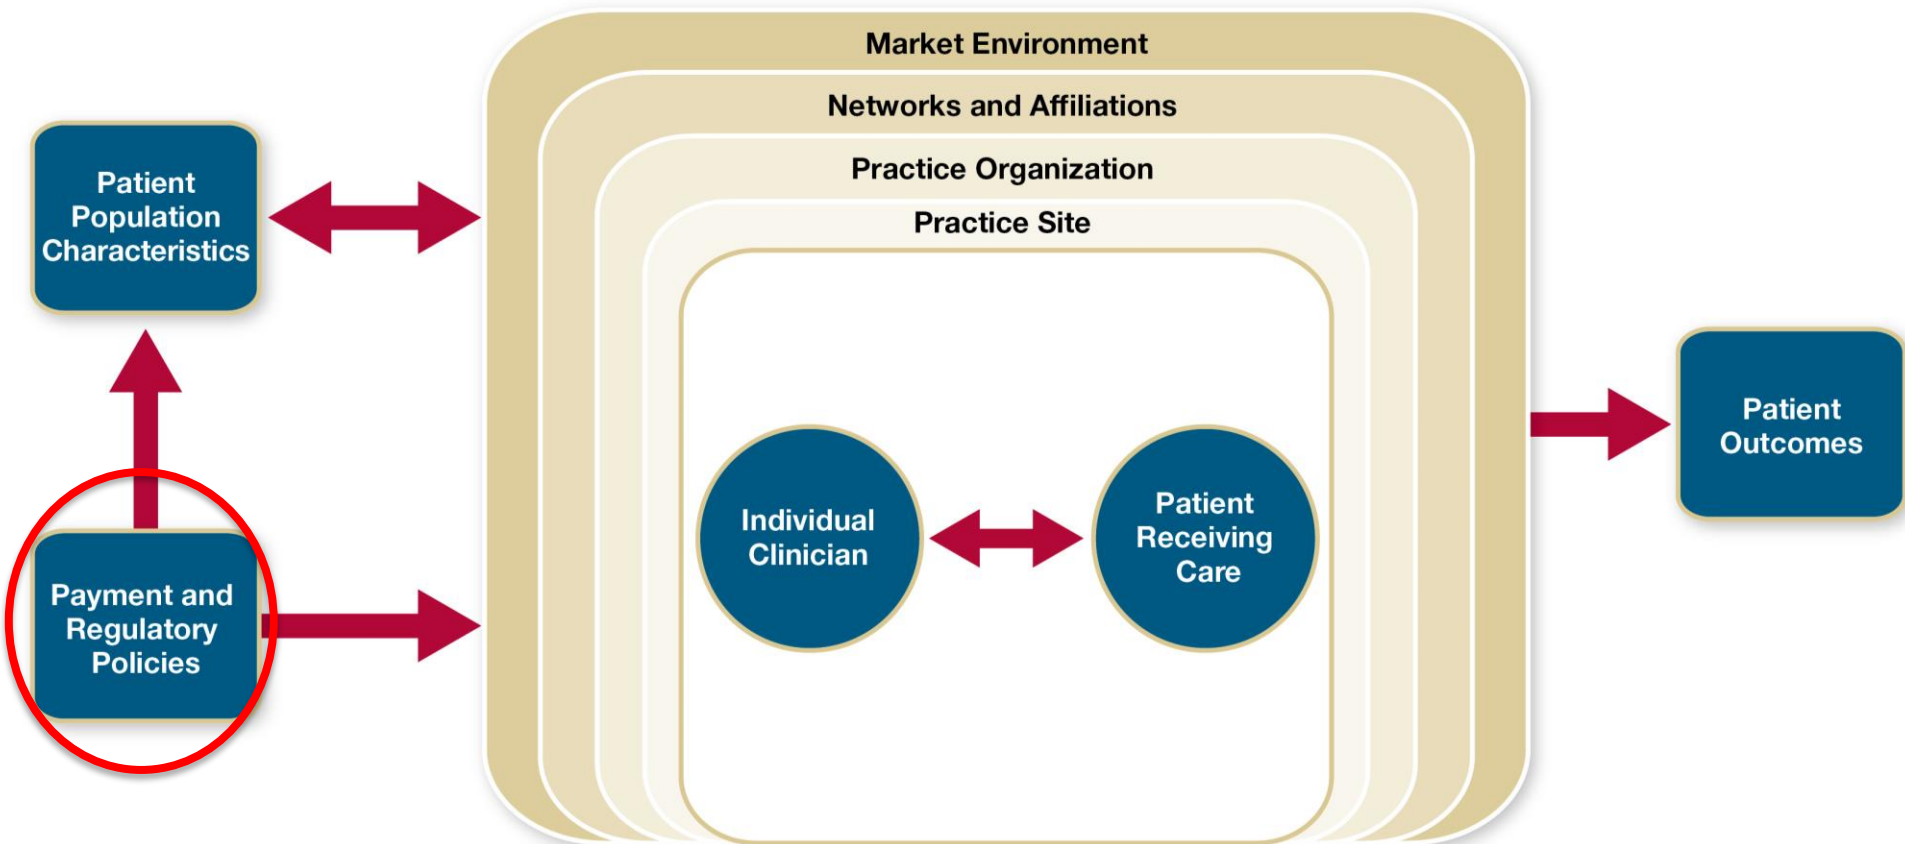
Patient Population Characteristics

Payment and Regulatory Policies

Market Environment

Networks and Affiliations

Practice Organization

Practice Site

Individual Clinician

Patient Receiving Care

Patient Outcomes